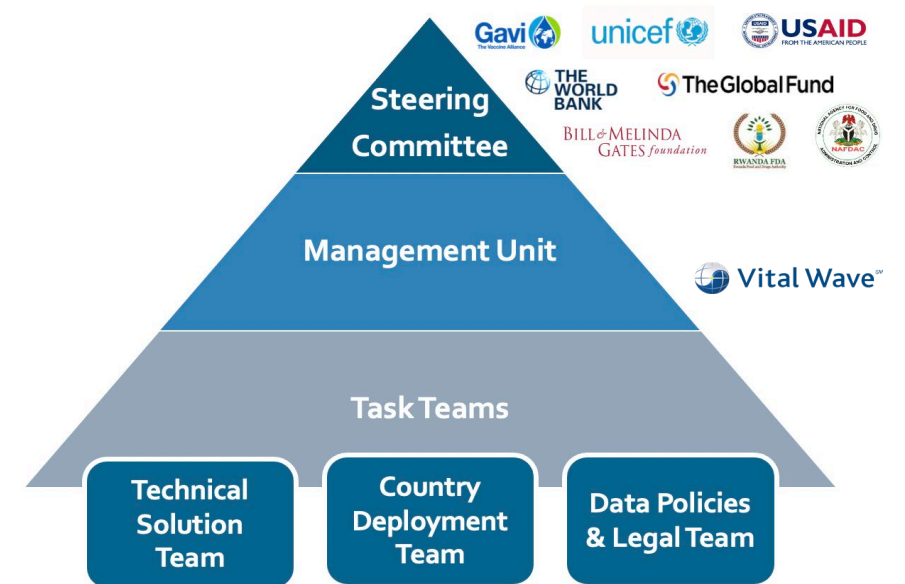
Gavi The Vaccine Alliance

unicef

USAID FROM THE AMERICAN PEOPLE

THE WORLD BANK

The Global Fund

BILL & MELINDA GATES foundation

RWANDA FDA

NAFDAC

Steering Committee

Management Unit

Vital Wave℠

Task Teams

Technical Solution Team

Country Deployment Team

Data Policies & Legal Team